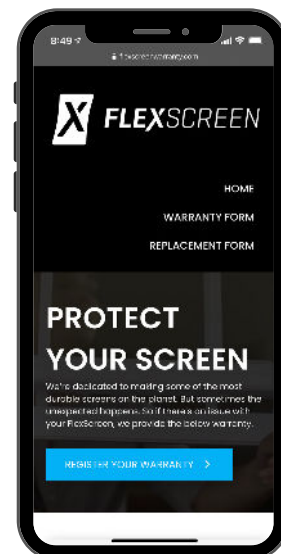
8:49

flexscreenwarranty.com

X FLEXSCREEN

HOME

WARRANTY FORM

REPLACEMENT FORM

PROTECT YOUR SCREEN

We're dedicated to making some of the most durable screens on the planet. But sometimes the unexpected happens. So if there's an issue with your FlexScreen, we provide the below warranty.

REGISTER YOUR WARRANTY >